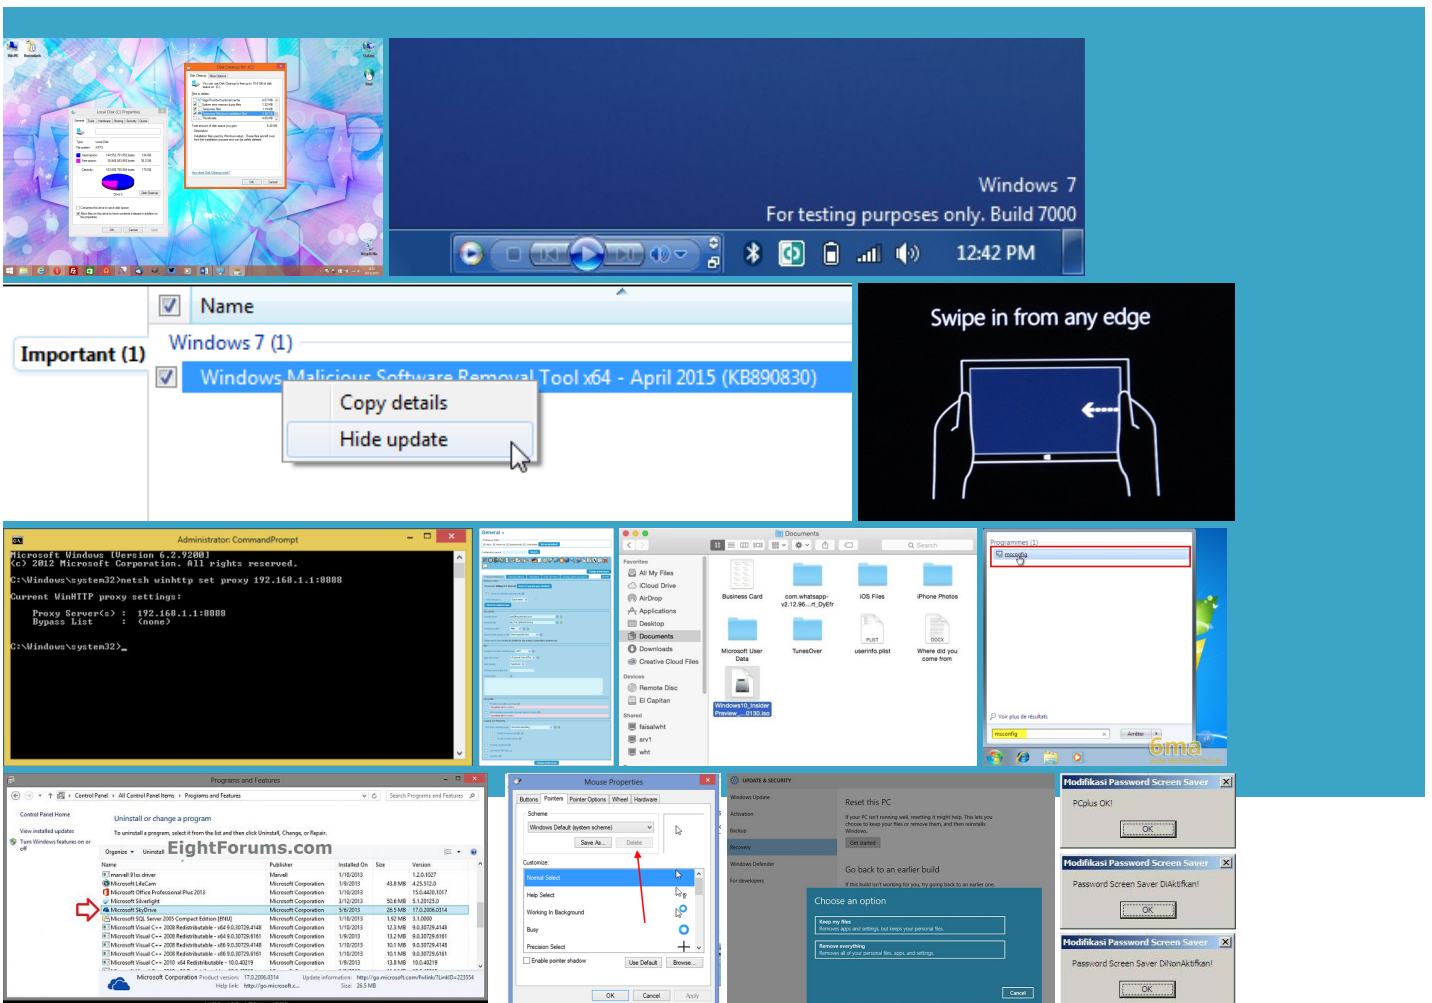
Windows 7
For testing purposes only. Build 7000
12:42 PM

Name
Important (1)
Windows 7 (1)
Windows Malicious Software Removal Tool x64 - April 2015 (KB890830)
Copy details
Hide update

Swipe in from any edge

Administrator: CommandPrompt
Microsoft Windows [Version 6.2.9200]
(c) 2012 Microsoft Corporation. All rights reserved.

C:\Windows\system32>netsh winhttp set proxy 192.168.1.1:8888

Current WinHTTP proxy settings:

    Proxy Server(s) :  192.168.1.1:8888
    Bypass List     :  (none)

C:\Windows\system32>_

Documents
Favorites
All My Files
iCloud Drive
AirDrop
Applications
Desktop
Documents
Downloads
Creative Cloud Files
Devices
Remote Disc
El Capitan
Shared
Business Card
iOS Files
iPhone Photos
Microsoft User Data
TunesOver
userinfo.plist
Where did you come from

Programmes (1)
msconfig
Voir plus de résultats
msconfig
Arrêter

Programs and Features
Control Panel > All Control Panel Items > Programs and Features
Control Panel Home
View installed updates
Turn Windows features on or off
Uninstall or change a program
To uninstall a program, select it from the list and then click Uninstall, Change, or Repair.
Organize
Uninstall
EightForums.com
Name
Publisher
Installed On
Size
Version
Microsoft Corporation
Microsoft SkyDrive

Mouse Properties
Buttons
Pointers
Pointer Options
Wheel
Hardware
Scheme
Windows Default (system scheme)
Save As...
Delete
Customize:
Normal Select
Help Select
Working In Background
Busy
Precision Select
Enable pointer shadow
Use Default
Browse...
OK
Cancel
Apply

UPDATE & SECURITY
Windows Update
Activation
Backup
Recovery
Windows Defender
For developers
Reset this PC
Get started
Go back to an earlier build
Choose an option
Keep my files
Removes apps and settings, but keeps your personal files.
Remove everything
Removes all of your personal files, apps, and settings.
Cancel

Modifikasi Password Screen Saver
PCplus OK!
OK
Modifikasi Password Screen Saver
Password Screen Saver DiAktifkan!
OK
Modifikasi Password Screen Saver
Password Screen Saver DiNonAktifkan!
OK